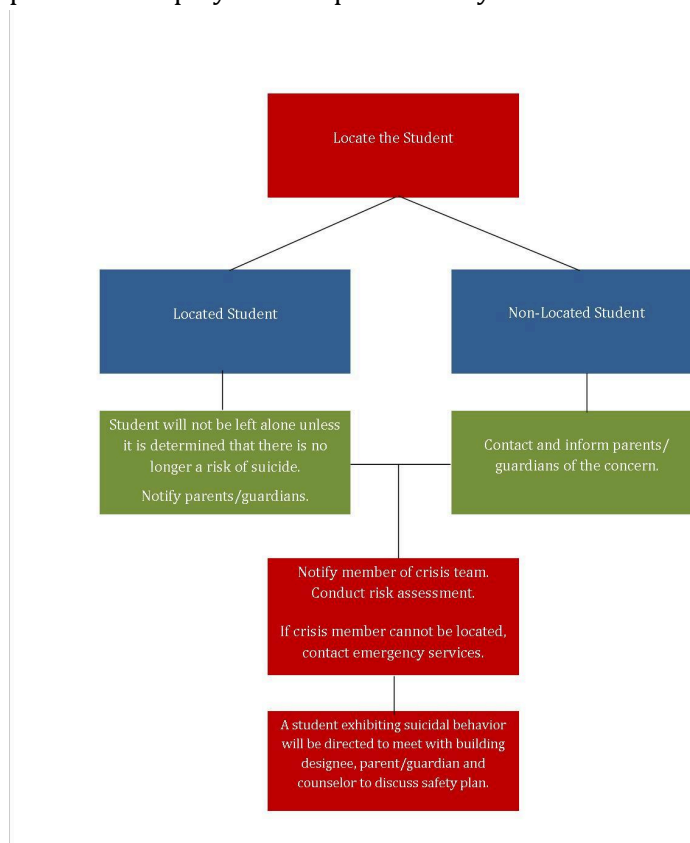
Locate the Student

Located Student

Non-Located Student

Student will not be left alone unless it is determined that there is no longer a risk of suicide.

Notify parents/guardians.

Contact and inform parents/ guardians of the concern.

Notify member of crisis team. Conduct risk assessment.

If crisis member cannot be located, contact emergency services.

A student exhibiting suicidal behavior will be directed to meet with building designee, parent/guardian and counselor to discuss safety plan.